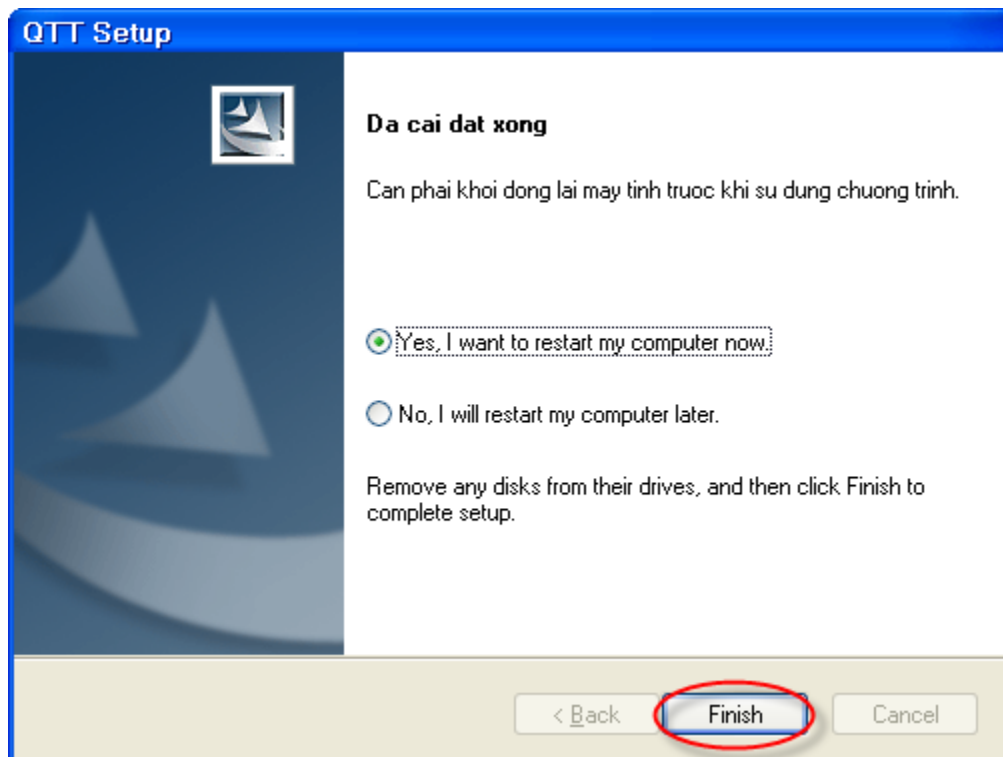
QTT Setup

Da cai dat xong

Can phai khoi dong lai may tinh truoc khi su dung chuong trinh.

Yes, I want to restart my computer now.

No, I will restart my computer later.

Remove any disks from their drives, and then click Finish to complete setup.

< Back
Finish
Cancel